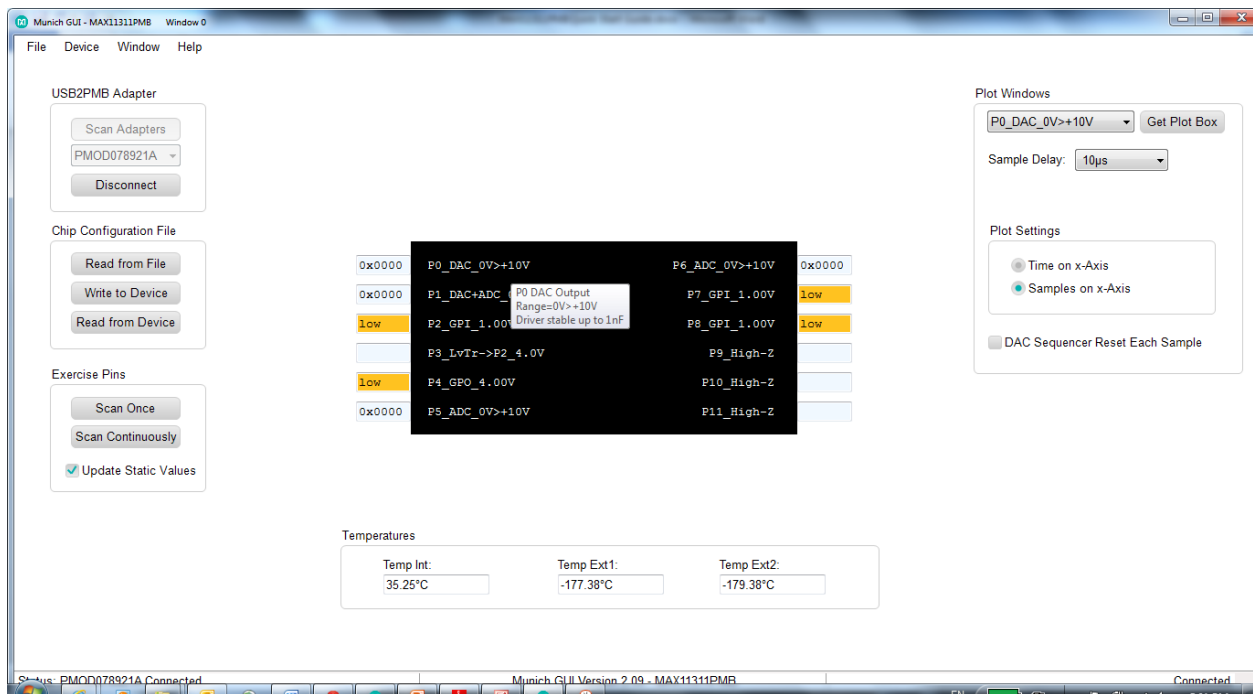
Munich GUI - MAX11311PMB Window 0

File Device Window Help

USB2PMB Adapter

Scan Adapters

PMOD078921A

Disconnect

Chip Configuration File

Read from File

Write to Device

Read from Device

Exercise Pins

Scan Once

Scan Continuously

Update Static Values

0x0000 P0_DAC_0V>+10V

0x0000 P1_DAC+ADC_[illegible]

low P2_GPI_1.00V

P3_LvTr->P2_4.0V

low P4_GPO_4.00V

0x0000 P5_ADC_0V>+10V

P0 DAC Output
Range=0V>+10V
Driver stable up to 1nF

P6_ADC_0V>+10V 0x0000

P7_GPI_1.00V low

P8_GPI_1.00V low

P9_High-Z

P10_High-Z

P11_High-Z

Plot Windows

P0_DAC_0V>+10V

Get Plot Box

Sample Delay: 10µs

Plot Settings

Time on x-Axis

Samples on x-Axis

DAC Sequencer Reset Each Sample

Temperatures

Temp Int:
35.25°C

Temp Ext1:
-177.38°C

Temp Ext2:
-179.38°C

Status: PMOD078921A Connected

Munich GUI Version 2.09 - MAX11311PMB

Connected